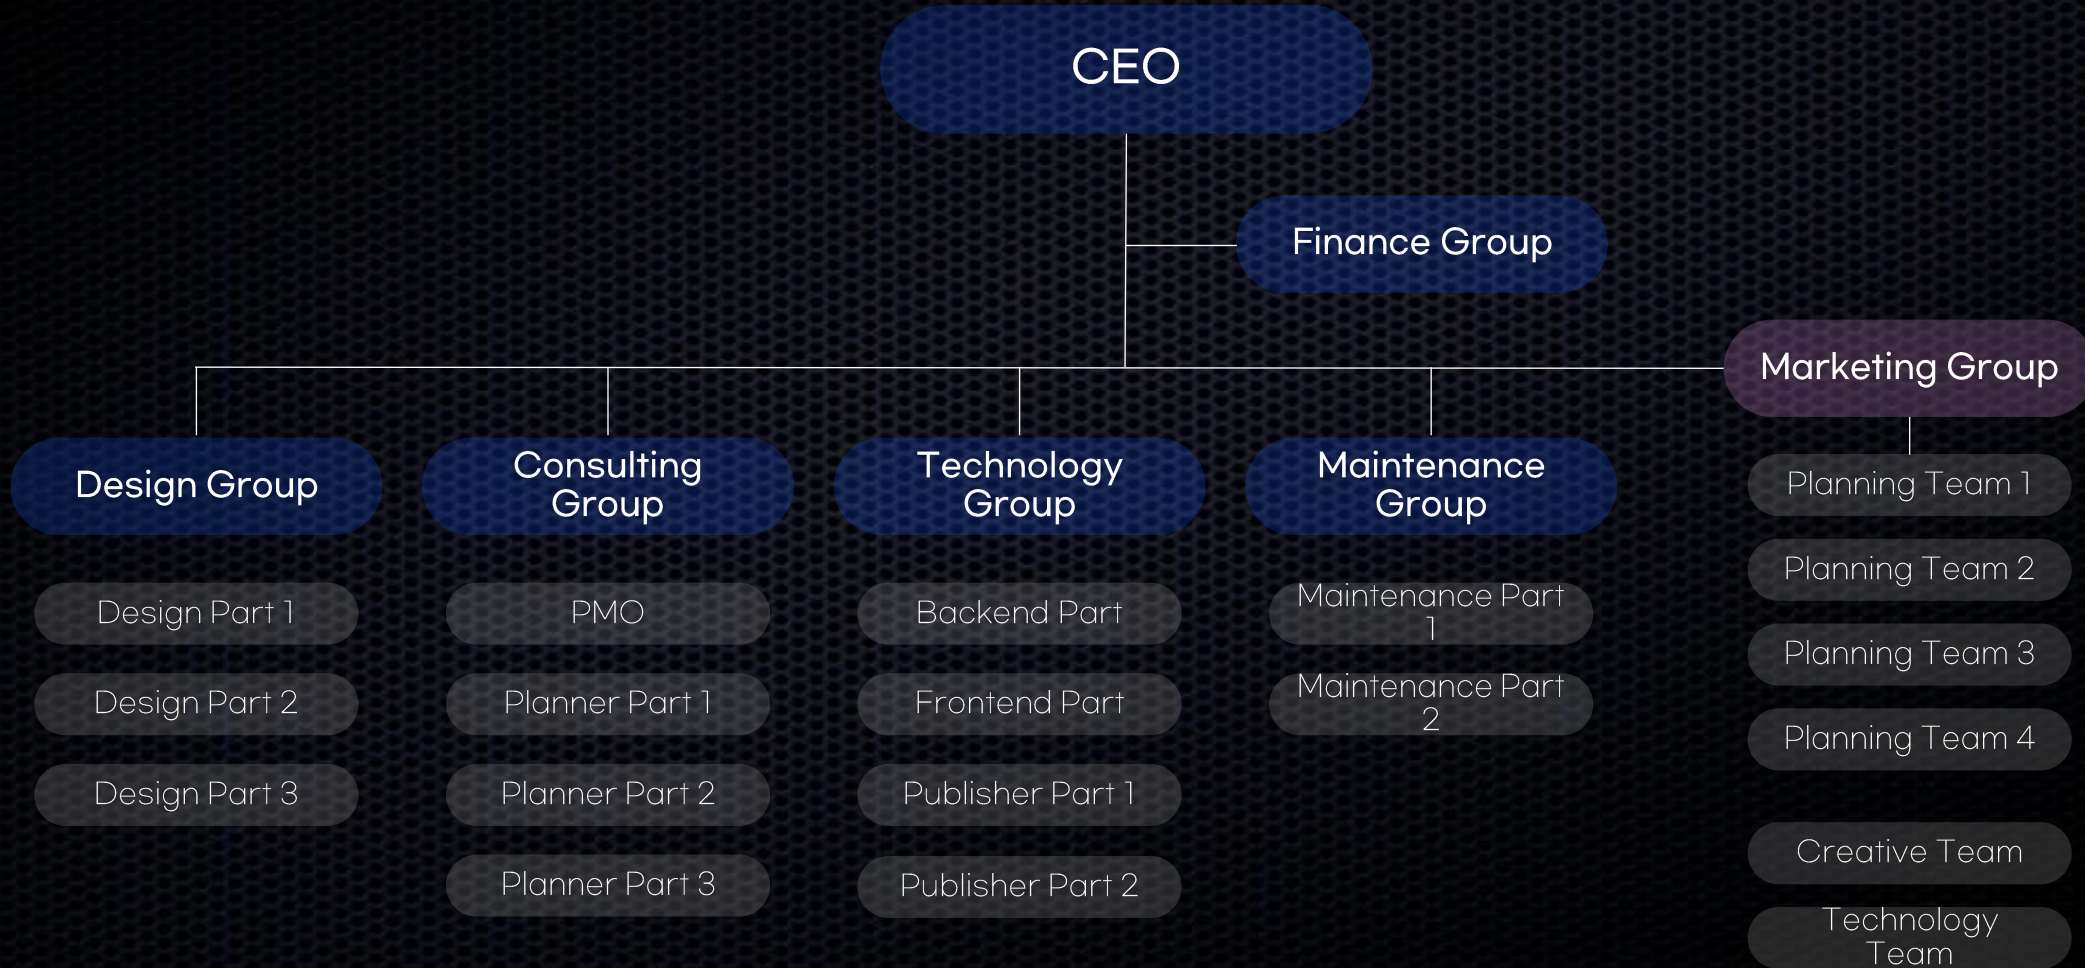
CEO

Finance Group

Marketing Group

Design Group

Design Part 1

Design Part 2

Design Part 3

Consulting Group

PMO

Planner Part 1

Planner Part 2

Planner Part 3

Technology Group

Backend Part

Frontend Part

Publisher Part 1

Publisher Part 2

Maintenance Group

Maintenance Part 1

Maintenance Part 2

Planning Team 1

Planning Team 2

Planning Team 3

Planning Team 4

Creative Team

Technology Team